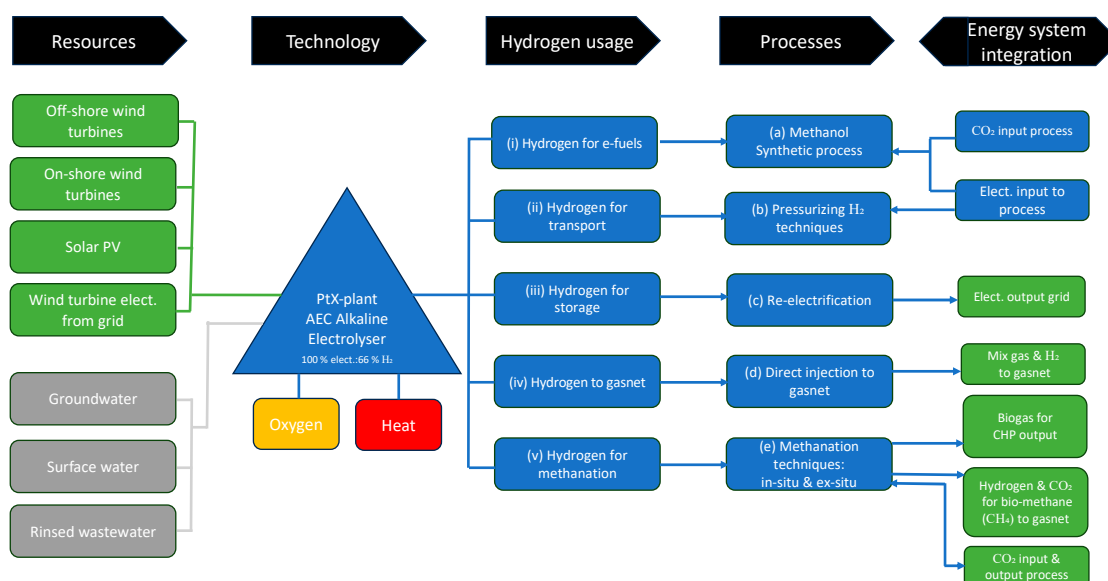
Resources

Technology

Hydrogen usage

Processes

Energy system integration

Off-shore wind turbines

On-shore wind turbines

Solar PV

Wind turbine elect. from grid

Groundwater

Surface water

Rinsed wastewater

PtX-plant
AEC Alkaline Electrolyser
100 % elect.:66 % $H_2$

Oxygen

Heat

(i) Hydrogen for e-fuels

(ii) Hydrogen for transport

(iii) Hydrogen for storage

(iv) Hydrogen to gasnet

(v) Hydrogen for methanation

(a) Methanol Synthetic process

(b) Pressurizing $H_2$ techniques

(c) Re-electrification

(d) Direct injection to gasnet

(e) Methanation techniques: in-situ & ex-situ

$CO_2$ input process

Elect. input to process

Elect. output grid

Mix gas & $H_2$ to gasnet

Biogas for CHP output

Hydrogen & $CO_2$ for bio-methane ($CH_4$) to gasnet

$CO_2$ input & output process